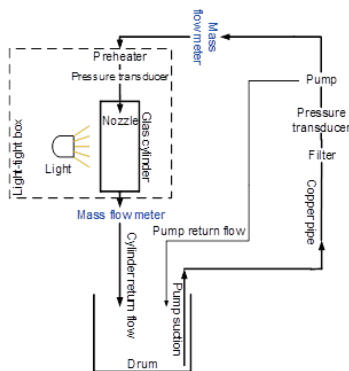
Mass flow meter
Preheater
Pressure transducer
Nozzle
Glas cylinder
Light
Light-tight box
Mass flow meter
Pump
Pressure transducer
Filter
Copper pipe
Pump return flow
Cylinder return flow
Pump suction
Drum